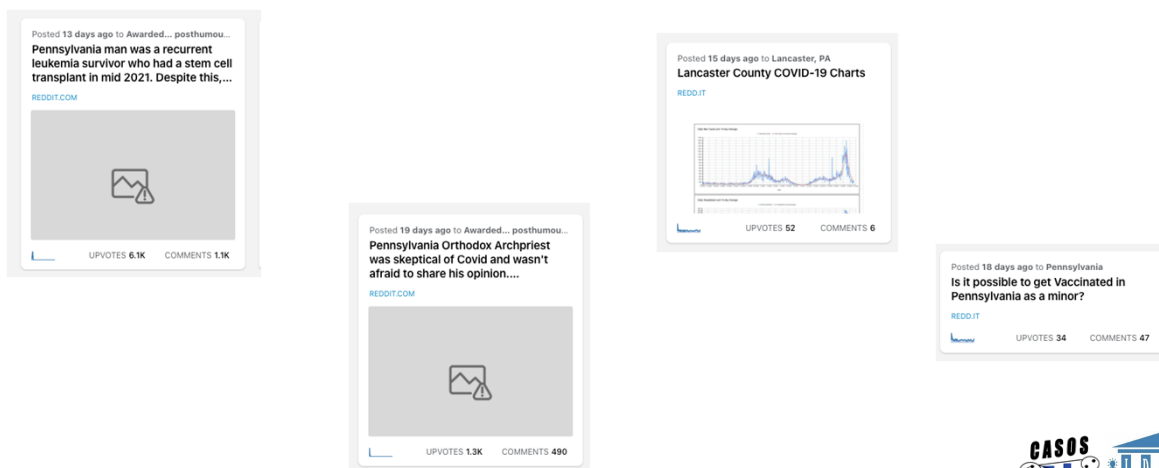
Posted 13 days ago to Awarded... posthumou...
Pennsylvania man was a recurrent leukemia survivor who had a stem cell transplant in mid 2021. Despite this,...
REDDIT.COM
UPVOTES 6.1K COMMENTS 1.1K

Posted 19 days ago to Awarded... posthumou...
Pennsylvania Orthodox Archpriest was skeptical of Covid and wasn't afraid to share his opinion....
REDDIT.COM
UPVOTES 1.3K COMMENTS 490

Posted 15 days ago to Lancaster, PA
Lancaster County COVID-19 Charts
REDD.IT
UPVOTES 52 COMMENTS 6

Posted 18 days ago to Pennsylvania
Is it possible to get Vaccinated in Pennsylvania as a minor?
REDD.IT
UPVOTES 34 COMMENTS 47

CASOS